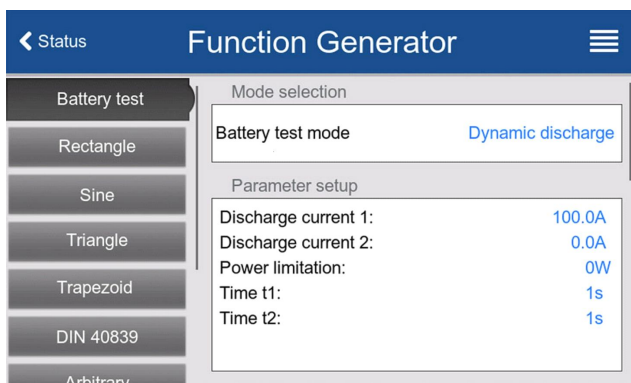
Status

Function Generator

Battery test
Rectangle
Sine
Triangle
Trapezoid
DIN 40839
Arbitrary

Mode selection

Battery test mode Dynamic discharge

Parameter setup

| | |
|---|---|
| Discharge current 1: | 100.0A |
| Discharge current 2: | 0.0A |
| Power limitation: | 0W |
| Time t1: | 1s |
| Time t2: | 1s |